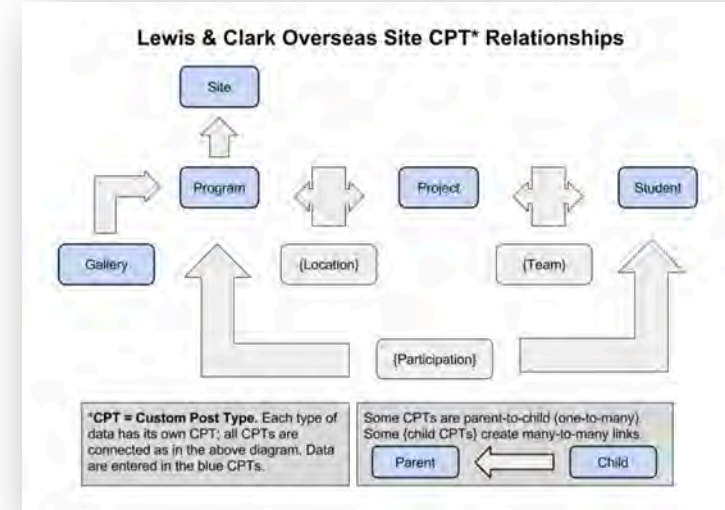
Lewis & Clark Overseas Site CPT* Relationships

Site

Program

Project

Student

Gallery

{Location}

{Team}

{Participation}

*CPT = Custom Post Type. Each type of data has its own CPT; all CPTs are connected as in the above diagram. Data are entered in the blue CPTs.

Some CPTs are parent-to-child (one-to-many). Some {child CPTs} create many-to-many links.

Parent

Child